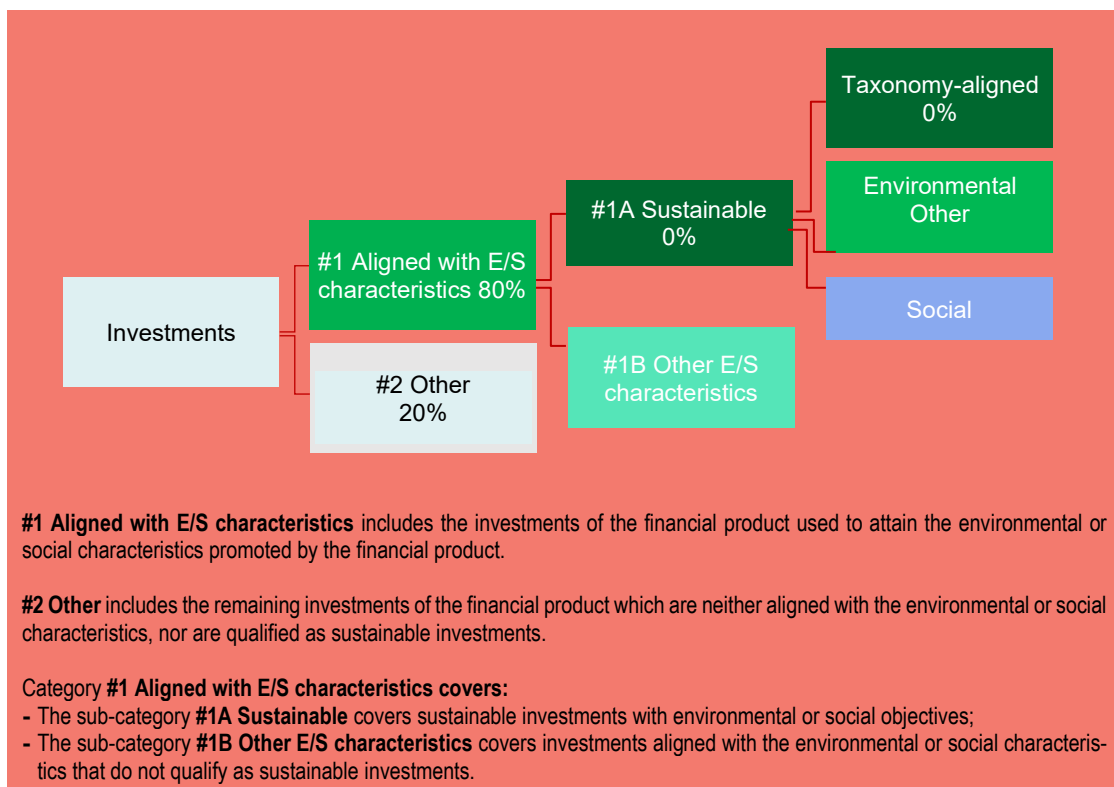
Taxonomy-aligned
0%

Environmental
Other

#1A Sustainable
0%

Social

#1 Aligned with E/S characteristics 80%

Investments

#2 Other
20%

#1B Other E/S characteristics

**#1 Aligned with E/S characteristics** includes the investments of the financial product used to attain the environmental or social characteristics promoted by the financial product.

**#2 Other** includes the remaining investments of the financial product which are neither aligned with the environmental or social characteristics, nor are qualified as sustainable investments.

Category **#1 Aligned with E/S characteristics covers:**
- The sub-category **#1A Sustainable** covers sustainable investments with environmental or social objectives;
- The sub-category **#1B Other E/S characteristics** covers investments aligned with the environmental or social characteristics that do not qualify as sustainable investments.